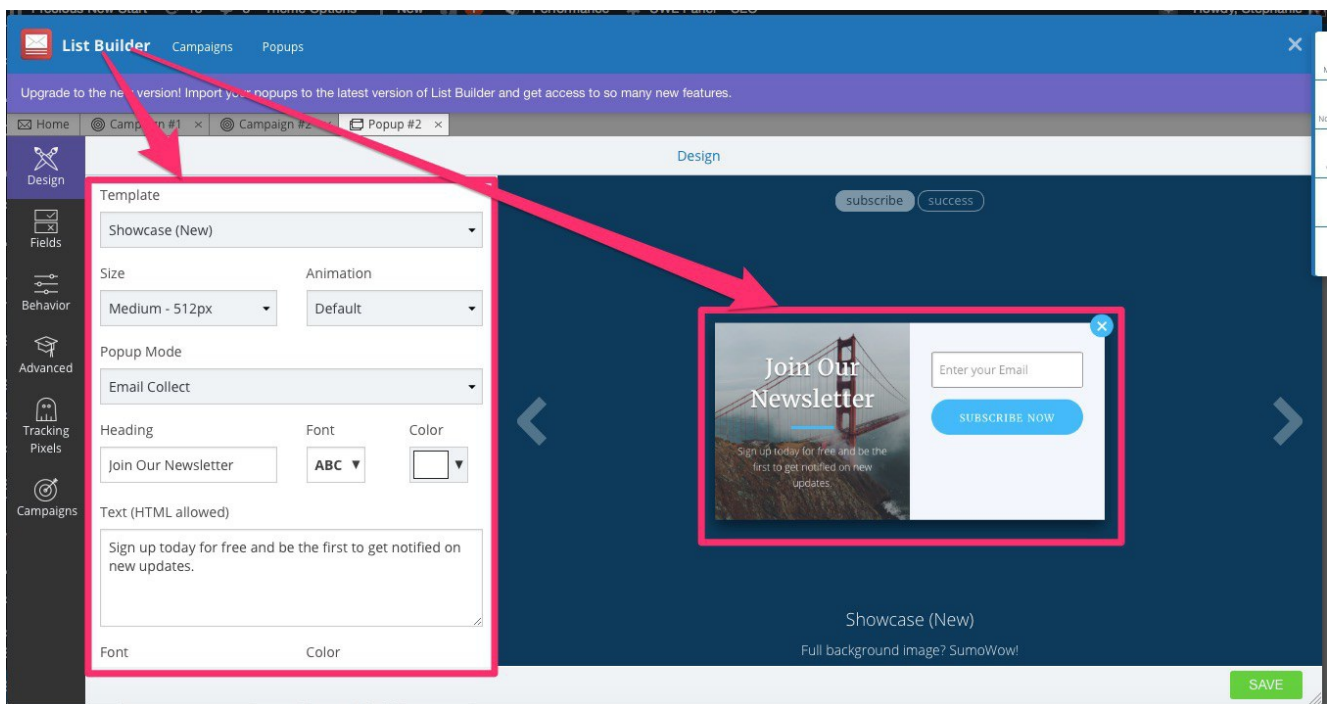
List Builder Campaigns Popups

Upgrade to the ne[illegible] version! Import you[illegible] popups to the latest version of List Builder and get access to so many new features.

Home | Camp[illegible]n #1 × | Campaign #2 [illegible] | Popup #2 ×

Design

Fields

Behavior

Advanced

Tracking Pixels

Campaigns

Template

Showcase (New)

Size

Medium - 512px

Animation

Default

Popup Mode

Email Collect

Heading

Join Our Newsletter

Font

ABC

Color

Text (HTML allowed)

Sign up today for free and be the first to get notified on new updates.

Font

Color

subscribe success

Join Our Newsletter

Sign up today for free and be the first to get notified on new updates.

Enter your Email

SUBSCRIBE NOW

Showcase (New)

Full background image? SumoWow!

SAVE